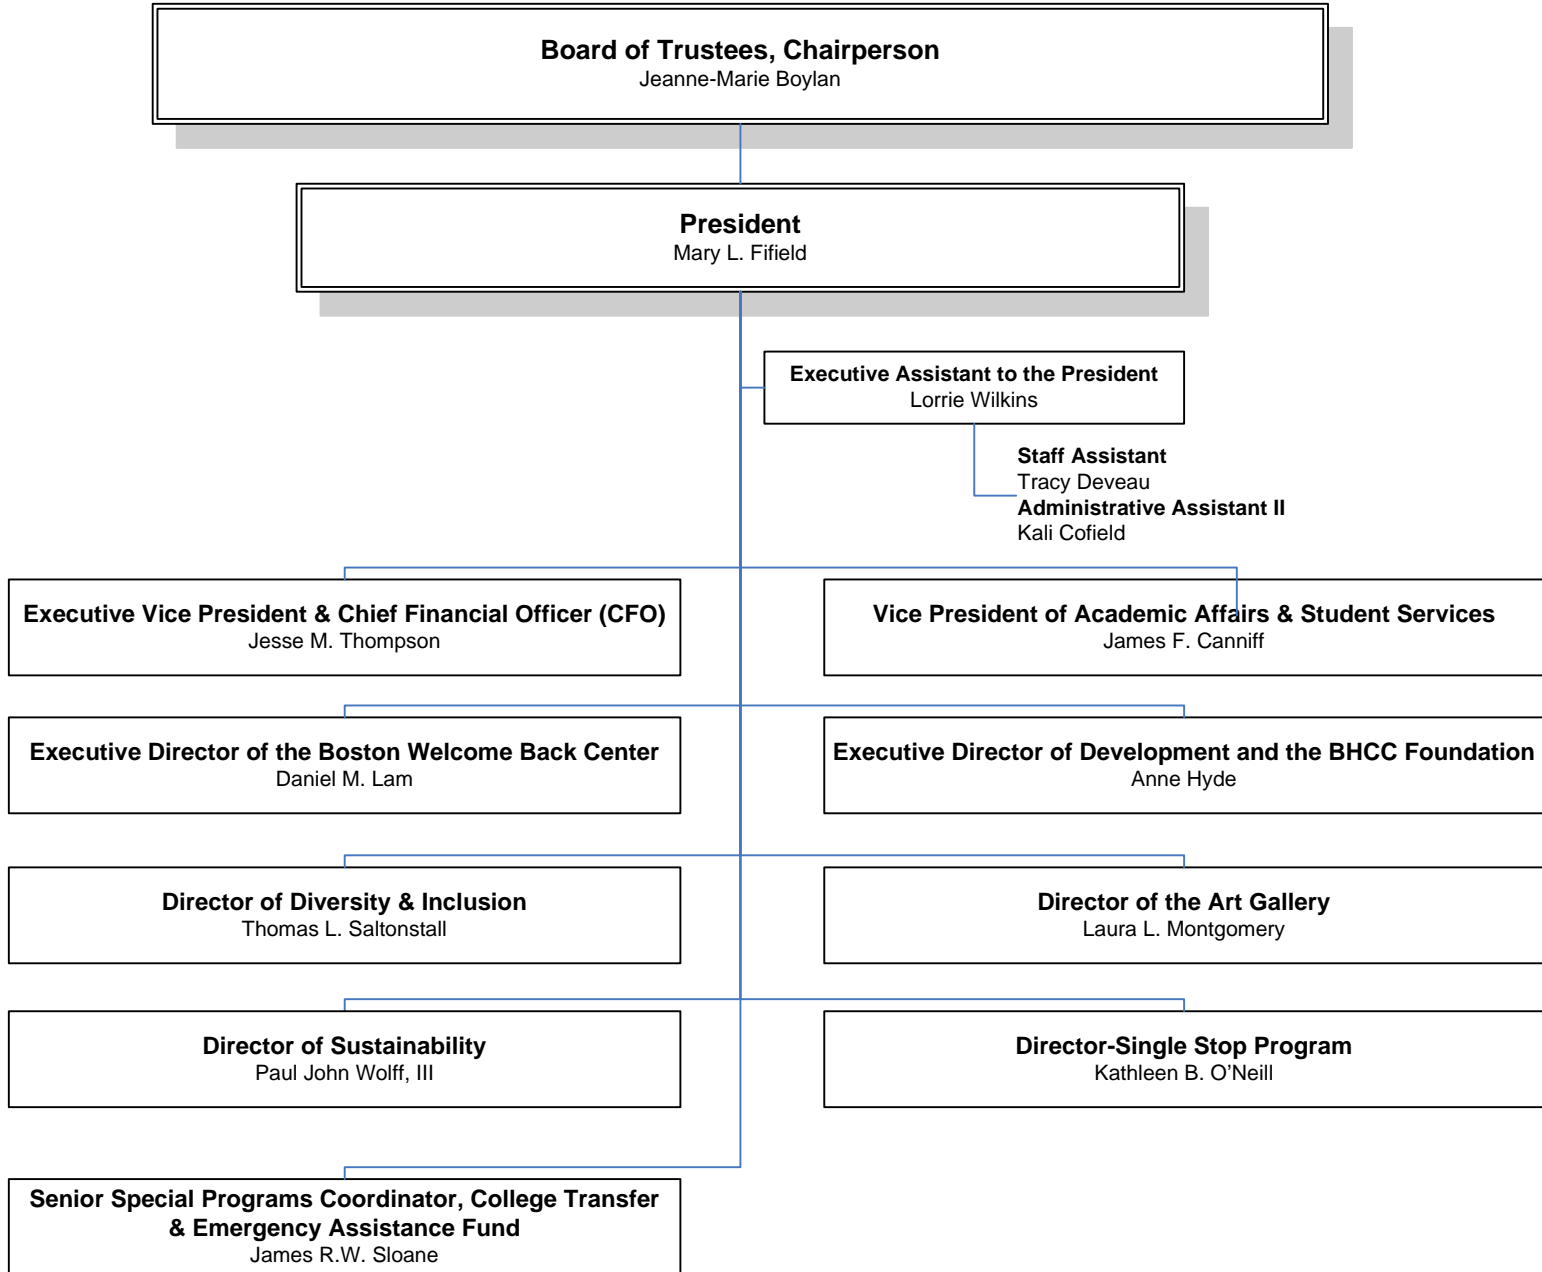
Board of Trustees, Chairperson
Jeanne-Marie Boylan

President
Mary L. Fifield

Executive Assistant to the President
Lorrie Wilkins

Staff Assistant
Tracy Deveau
Administrative Assistant II
Kali Cofield

Executive Vice President & Chief Financial Officer (CFO)
Jesse M. Thompson

Vice President of Academic Affairs & Student Services
James F. Canniff

Executive Director of the Boston Welcome Back Center
Daniel M. Lam

Executive Director of Development and the BHCC Foundation
Anne Hyde

Director of Diversity & Inclusion
Thomas L. Saltonstall

Director of the Art Gallery
Laura L. Montgomery

Director of Sustainability
Paul John Wolff, III

Director-Single Stop Program
Kathleen B. O'Neill

Senior Special Programs Coordinator, College Transfer & Emergency Assistance Fund
James R.W. Sloane